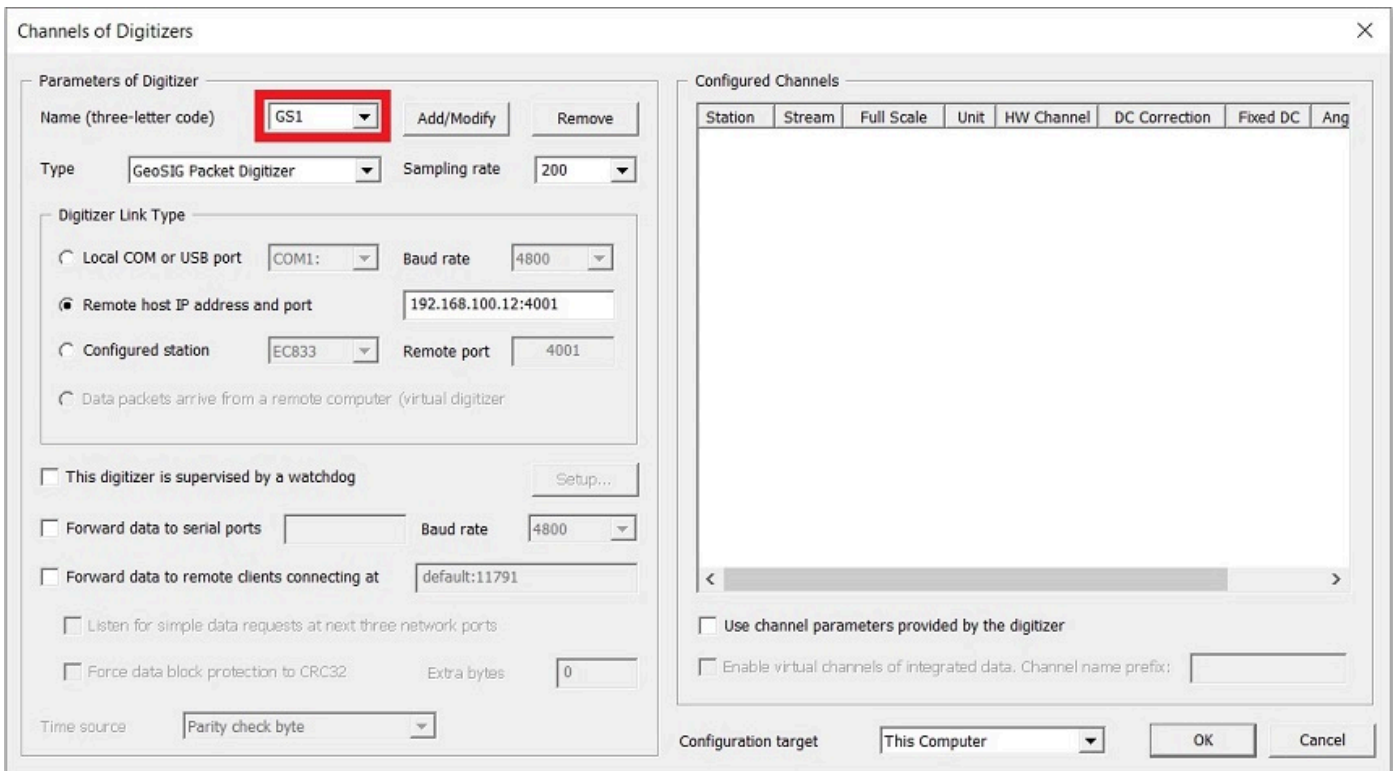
Channels of Digitizers

Parameters of Digitizer

Name (three-letter code) GS1 Add/Modify Remove

Type GeoSIG Packet Digitizer Sampling rate 200

Digitizer Link Type

Local COM or USB port COM1: Baud rate 4800

Remote host IP address and port 192.168.100.12:4001

Configured station EC833 Remote port 4001

Data packets arrive from a remote computer (virtual digitizer

This digitizer is supervised by a watchdog Setup...

Forward data to serial ports Baud rate 4800

Forward data to remote clients connecting at default:11791

Listen for simple data requests at next three network ports

Force data block protection to CRC32 Extra bytes 0

Time source Parity check byte

Configured Channels

| Station | Stream | Full Scale | Unit | HW Channel | DC Correction | Fixed DC | Ang |
|---|---|---|---|---|---|---|---|

Use channel parameters provided by the digitizer

Enable virtual channels of integrated data. Channel name prefix:

Configuration target This Computer OK Cancel